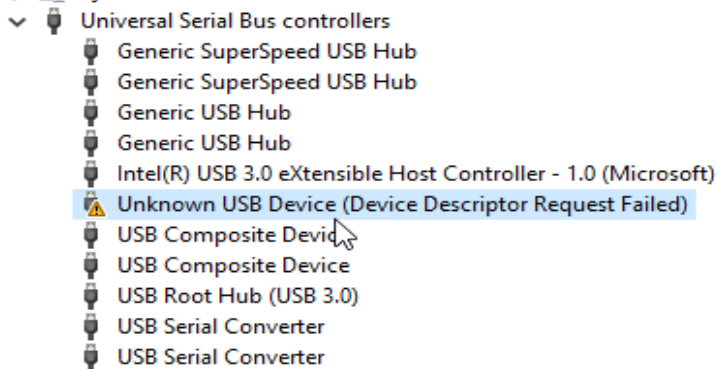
Universal Serial Bus controllers
Generic SuperSpeed USB Hub
Generic SuperSpeed USB Hub
Generic USB Hub
Generic USB Hub
Intel(R) USB 3.0 eXtensible Host Controller - 1.0 (Microsoft)
Unknown USB Device (Device Descriptor Request Failed)
USB Composite Devic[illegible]
USB Composite Device
USB Root Hub (USB 3.0)
USB Serial Converter
USB Serial Converter